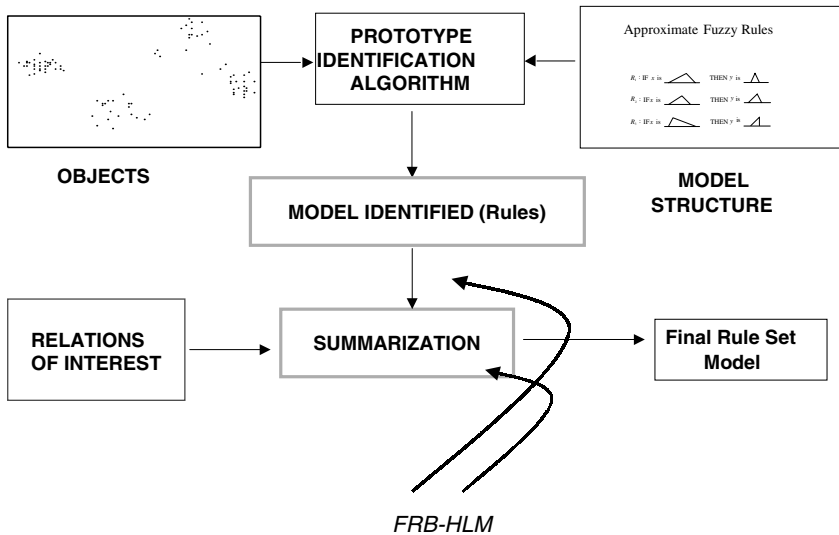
PROTOTYPE IDENTIFICATION ALGORITHM

Approximate Fuzzy Rules

$R_1$ : IF $x$ is THEN $y$ is

$R_2$ : IF$x$ is THEN $y$ is

$R_3$ : IF$x$ is THEN $y$ is

OBJECTS

MODEL STRUCTURE

MODEL IDENTIFIED (Rules)

RELATIONS OF INTEREST

SUMMARIZATION

Final Rule Set Model

FRB-HLM